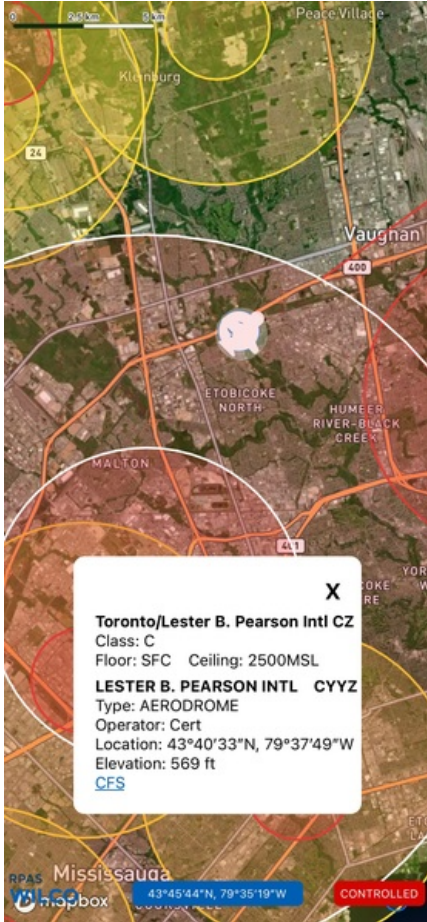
0 2.5 km 5 km

Peace Village

Kleinburg

24

Vaughan

400

ETOBICOKE NORTH

HUMBER RIVER-BLACK CREEK

MALTON

401

X

Toronto/Lester B. Pearson Intl CZ
Class: C
Floor: SFC Ceiling: 2500MSL

LESTER B. PEARSON INTL CYYZ
Type: AERODROME
Operator: Cert
Location: 43°40′33″N, 79°37′49″W
Elevation: 569 ft
CFS

Mississauga

RPAS WILCO

mapbox

43°45′44″N, 79°35′19″W

CONTROLLED